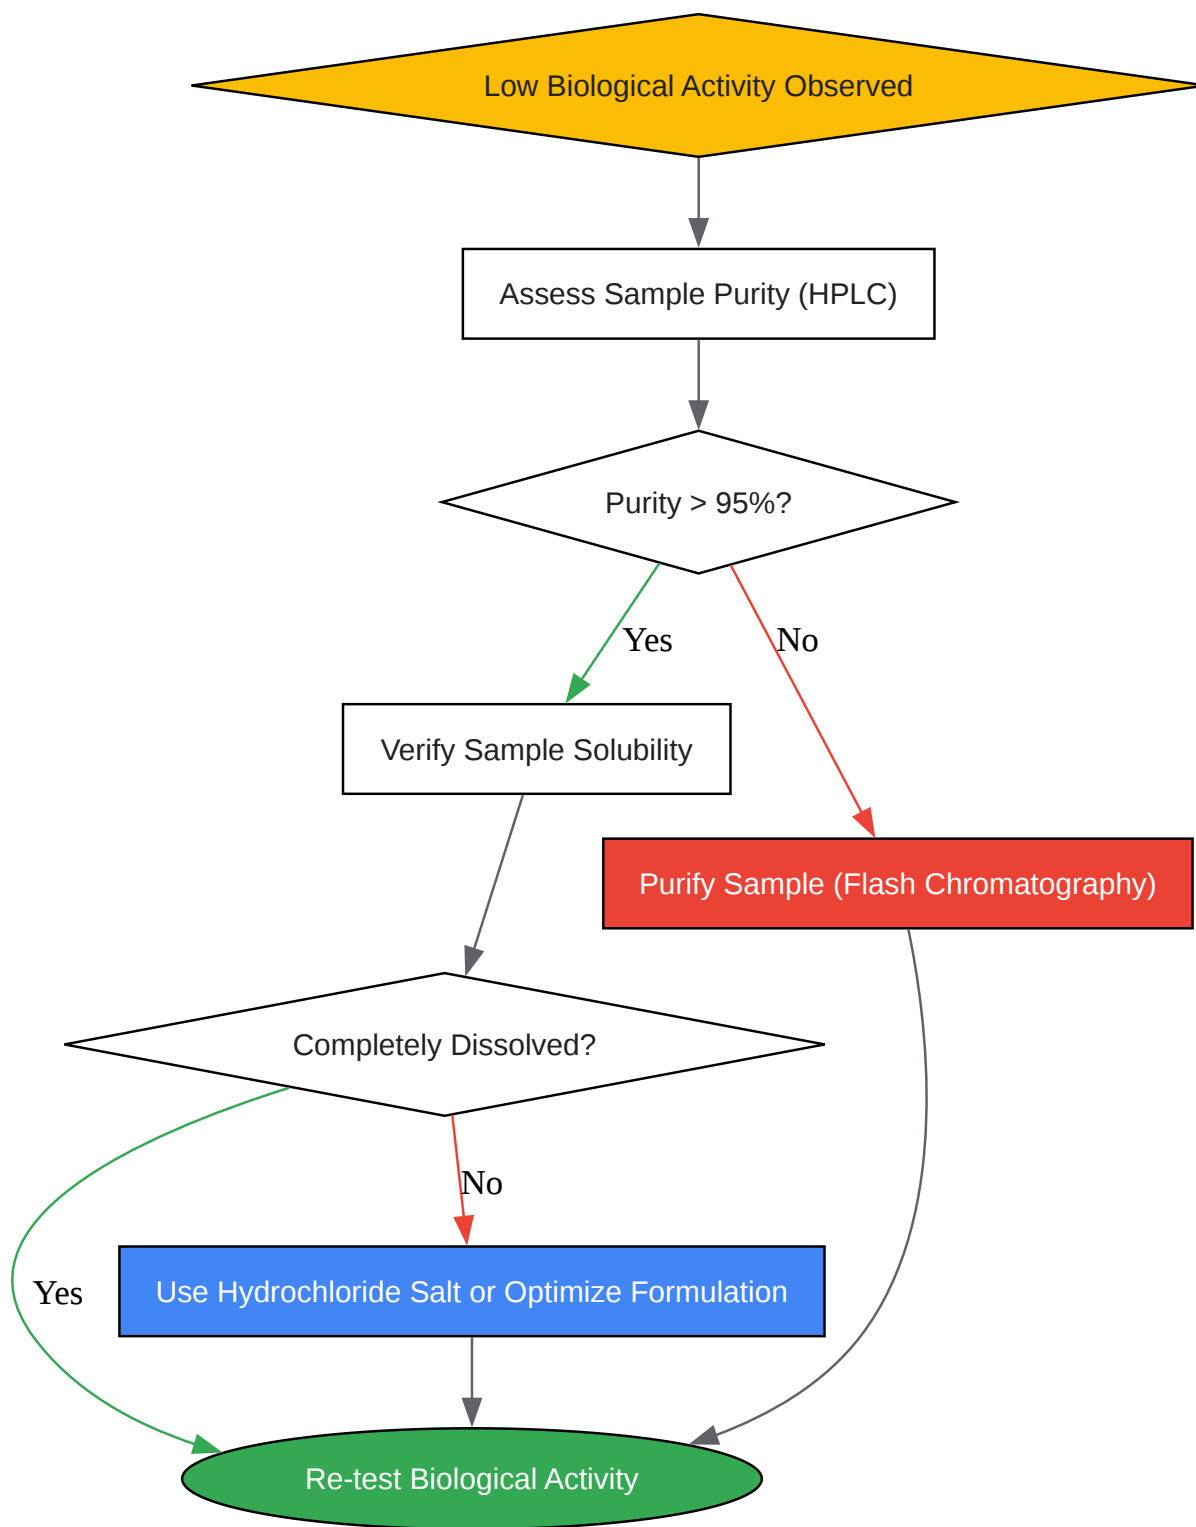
Low Biological Activity Observed

Assess Sample Purity (HPLC)

Purity > 95%?

Yes

No

Verify Sample Solubility

Purify Sample (Flash Chromatography)

Completely Dissolved?

No

Yes

Use Hydrochloride Salt or Optimize Formulation

Re-test Biological Activity